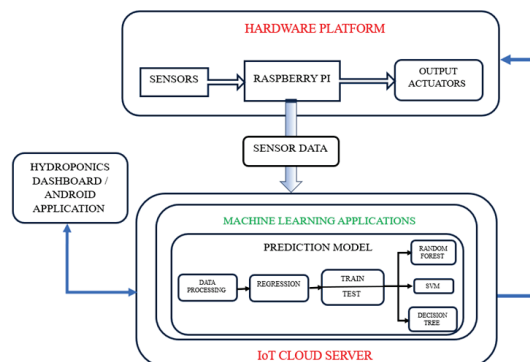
HARDWARE PLATFORM

SENSORS

RASPBERRY PI

OUTPUT ACTUATORS

SENSOR DATA

HYDROPONICS DASHBOARD / ANDROID APPLICATION

MACHINE LEARNING APPLICATIONS

PREDICTION MODEL

DATA PROCESSING

REGRESSION

TRAIN

TEST

RANDOM FOREST

SVM

DECISION TREE

IoT CLOUD SERVER